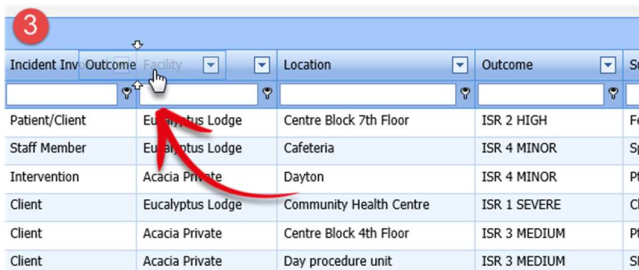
3

| Incident Inv Outcome Facility | | Location | Outcome | S |
|---|---|---|---|---|
| | | | | |
| Patient/Client | Eucalyptus Lodge | Centre Block 7th Floor | ISR 2 HIGH | F |
| Staff Member | Eucalyptus Lodge | Cafeteria | ISR 4 MINOR | S |
| Intervention | Acacia Private | Dayton | ISR 4 MINOR | P |
| Client | Eucalyptus Lodge | Community Health Centre | ISR 1 SEVERE | C |
| Client | Acacia Private | Centre Block 4th Floor | ISR 3 MEDIUM | P |
| Client | Acacia Private | Day procedure unit | ISR 3 MEDIUM | S |